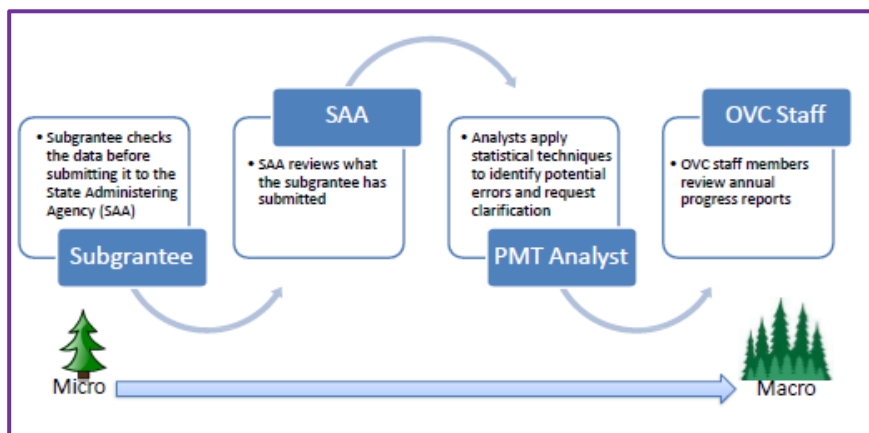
• Subgrantee checks the data before submitting it to the State Administering Agency (SAA)

Subgrantee

SAA

• SAA reviews what the subgrantee has submitted

• Analysts apply statistical techniques to identify potential errors and request clarification

PMT Analyst

OVC Staff

• OVC staff members review annual progress reports

Micro

Macro